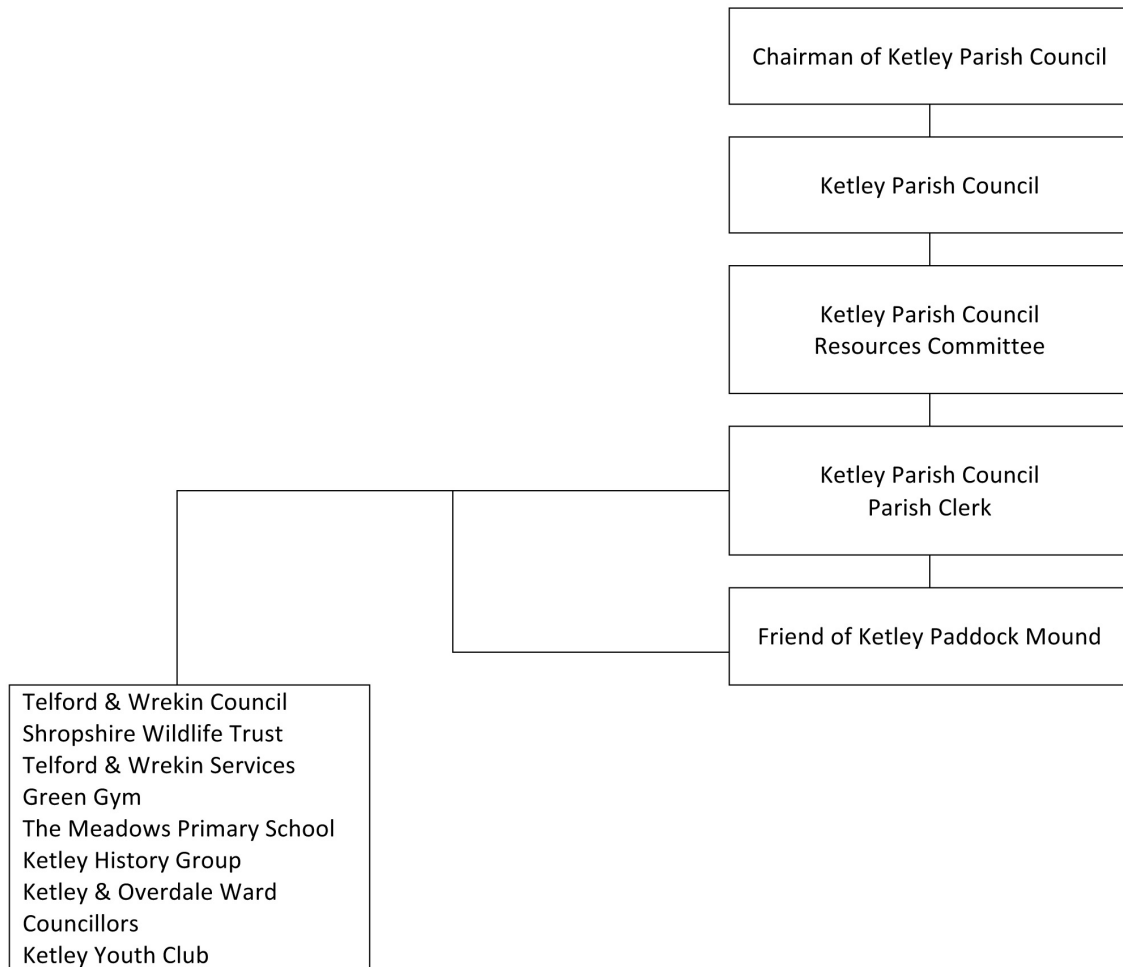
Chairman of Ketley Parish Council

Ketley Parish Council

Ketley Parish Council
Resources Committee

Ketley Parish Council
Parish Clerk

Friend of Ketley Paddock Mound

Telford & Wrekin Council
Shropshire Wildlife Trust
Telford & Wrekin Services
Green Gym
The Meadows Primary School
Ketley History Group
Ketley & Overdale Ward Councillors
Ketley Youth Club